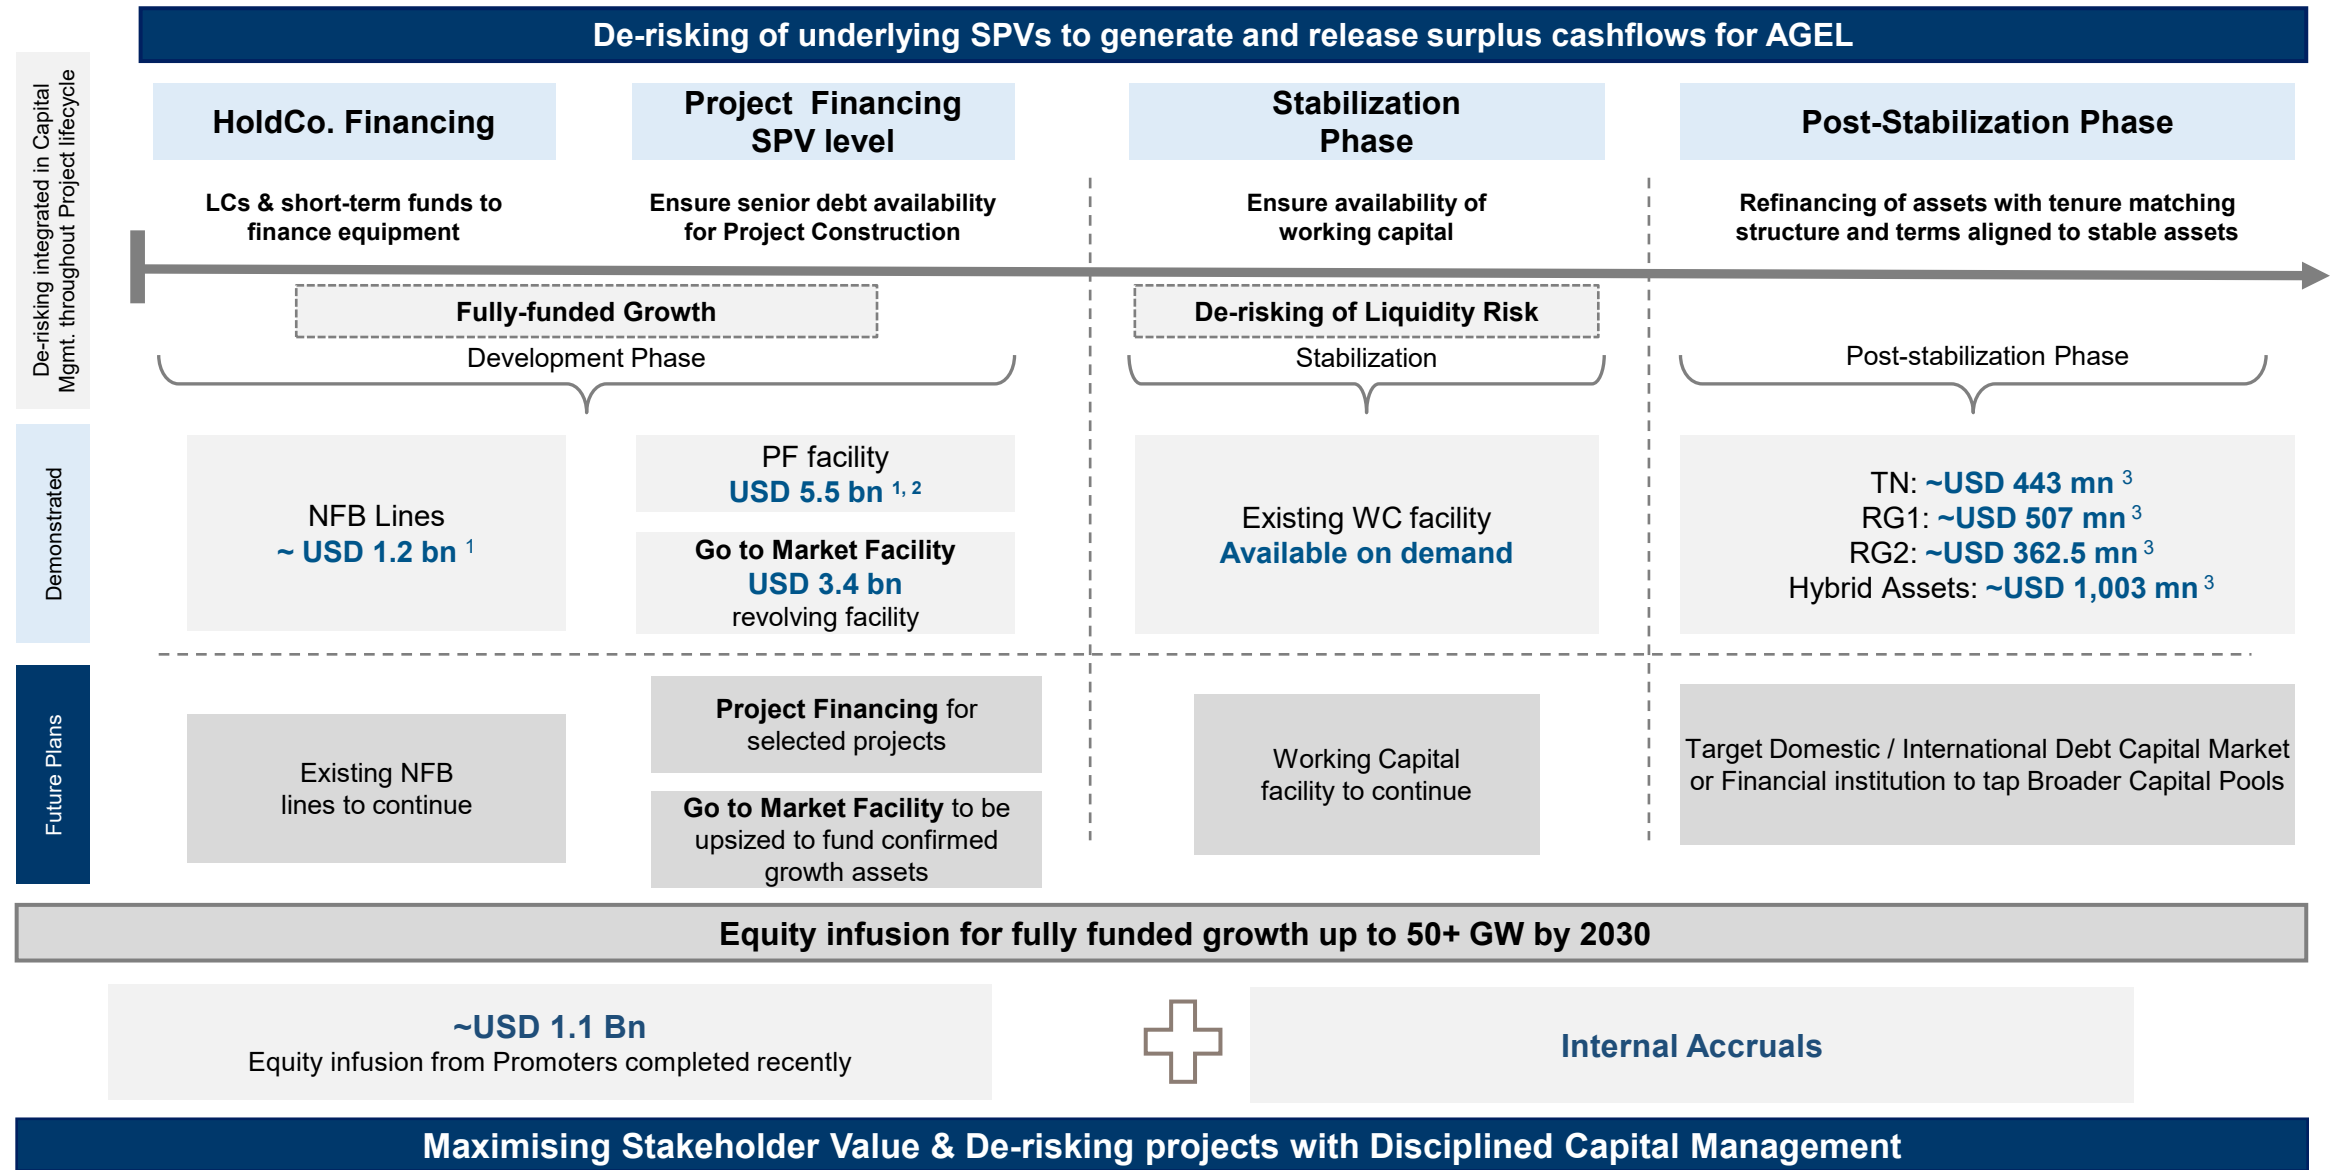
De-risking of underlying SPVs to generate and release surplus cashflows for AGEL

De-risking integrated in Capital Mgmt. throughout Project lifecycle

HoldCo. Financing

Project Financing SPV level

Stabilization Phase

Post-Stabilization Phase

LCs & short-term funds to finance equipment

Ensure senior debt availability for Project Construction

Ensure availability of working capital

Refinancing of assets with tenure matching structure and terms aligned to stable assets

Fully-funded Growth

Development Phase

De-risking of Liquidity Risk

Stabilization

Post-stabilization Phase

Demonstrated

NFB Lines
~ USD 1.2 bn $^{1}$

PF facility
USD 5.5 bn $^{1, 2}$

Go to Market Facility
USD 3.4 bn
revolving facility

Existing WC facility
Available on demand

TN: ~USD 443 mn $^{3}$
RG1: ~USD 507 mn $^{3}$
RG2: ~USD 362.5 mn $^{3}$
Hybrid Assets: ~USD 1,003 mn $^{3}$

Future Plans

Existing NFB lines to continue

Project Financing for selected projects

Go to Market Facility to be upsized to fund confirmed growth assets

Working Capital facility to continue

Target Domestic / International Debt Capital Market or Financial institution to tap Broader Capital Pools

Equity infusion for fully funded growth up to 50+ GW by 2030

~USD 1.1 Bn
Equity infusion from Promoters completed recently

Internal Accruals

Maximising Stakeholder Value & De-risking projects with Disciplined Capital Management